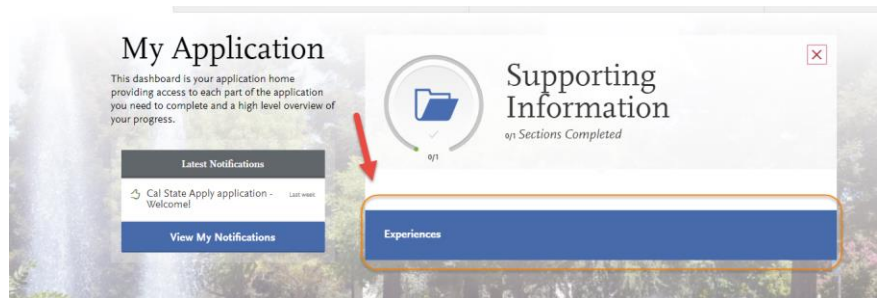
My Application

This dashboard is your application home providing access to each part of the application you need to complete and a high level overview of your progress.

Latest Notifications

Cal State Apply application - Welcome!

Last week

View My Notifications

0/1

Supporting Information

0/1 Sections Completed

Experiences